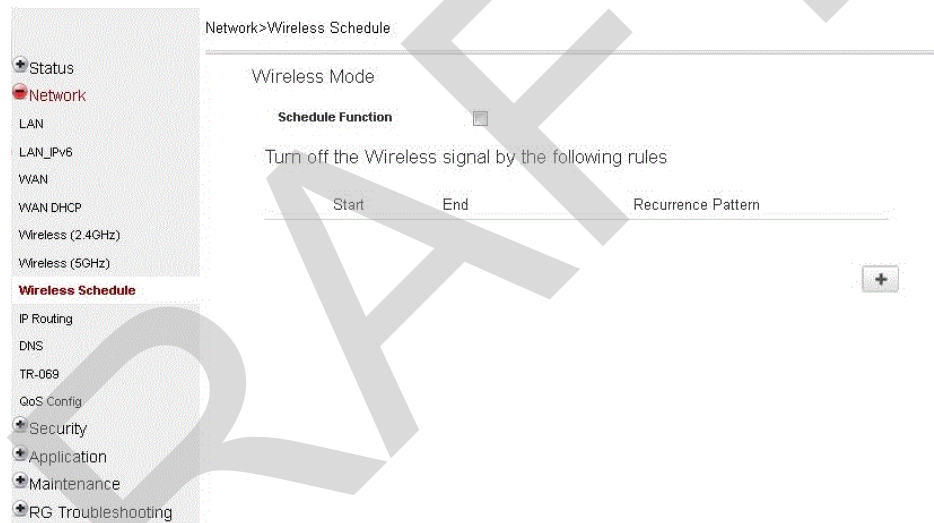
Network>Wireless Schedule

Status
Network
LAN
LAN_IPv6
WAN
WAN DHCP
Wireless (2.4GHz)
Wireless (5GHz)
Wireless Schedule
IP Routing
DNS
TR-069
QoS Config
Security
Application
Maintenance
RG Troubleshooting

Wireless Mode

Schedule Function

Turn off the Wireless signal by the following rules

| Start | End | Recurrence Pattern |
|---|---|---|

+